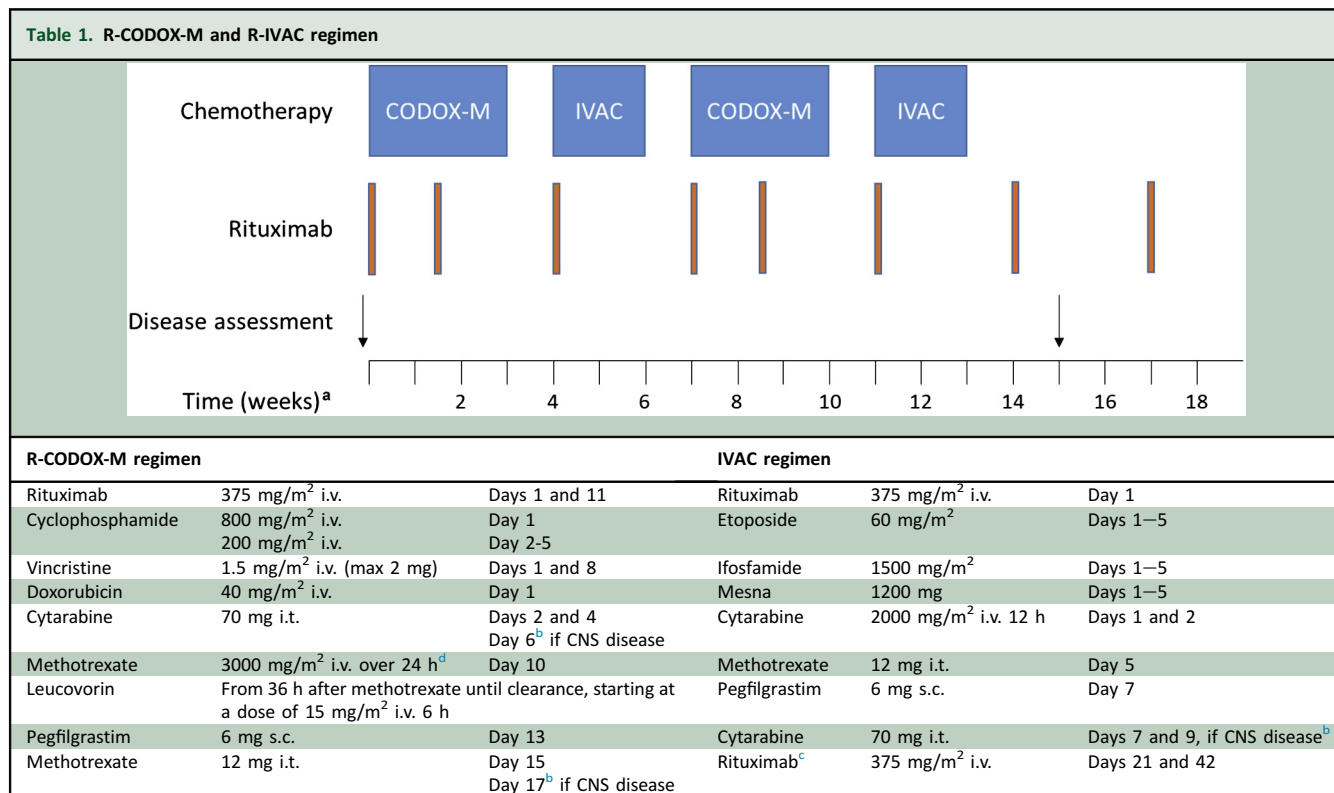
Table 1. R-CODOX-M and R-IVAC regimen

Chemotherapy CODOX-M IVAC CODOX-M IVAC

Rituximab

Disease assessment

Time (weeks)$^a$ 2 4 6 8 10 12 14 16 18

| R-CODOX-M regimen | | | IVAC regimen | | |
|---|---|---|---|---|---|
| Rituximab | 375 mg/m$^2$ i.v. | Days 1 and 11 | Rituximab | 375 mg/m$^2$ i.v. | Day 1 |
| Cyclophosphamide | 800 mg/m$^2$ i.v. 200 mg/m$^2$ i.v. | Day 1 Day 2-5 | Etoposide | 60 mg/m$^2$ | Days 1—5 |
| Vincristine | 1.5 mg/m$^2$ i.v. (max 2 mg) | Days 1 and 8 | Ifosfamide | 1500 mg/m$^2$ | Days 1—5 |
| Doxorubicin | 40 mg/m$^2$ i.v. | Day 1 | Mesna | 1200 mg | Days 1—5 |
| Cytarabine | 70 mg i.t. | Days 2 and 4 Day 6$^b$ if CNS disease | Cytarabine | 2000 mg/m$^2$ i.v. 12 h | Days 1 and 2 |
| Methotrexate | 3000 mg/m$^2$ i.v. over 24 h$^d$ | Day 10 | Methotrexate | 12 mg i.t. | Day 5 |
| Leucovorin | From 36 h after methotrexate until clearance, starting at a dose of 15 mg/m$^2$ i.v. 6 h | | Pegfilgrastim | 6 mg s.c. | Day 7 |
| Pegfilgrastim | 6 mg s.c. | Day 13 | Cytarabine | 70 mg i.t. | Days 7 and 9, if CNS disease$^b$ |
| Methotrexate | 12 mg i.t. | Day 15 Day 17$^b$ if CNS disease | Rituximab$^c$ | 375 mg/m$^2$ i.v. | Days 21 and 42 |